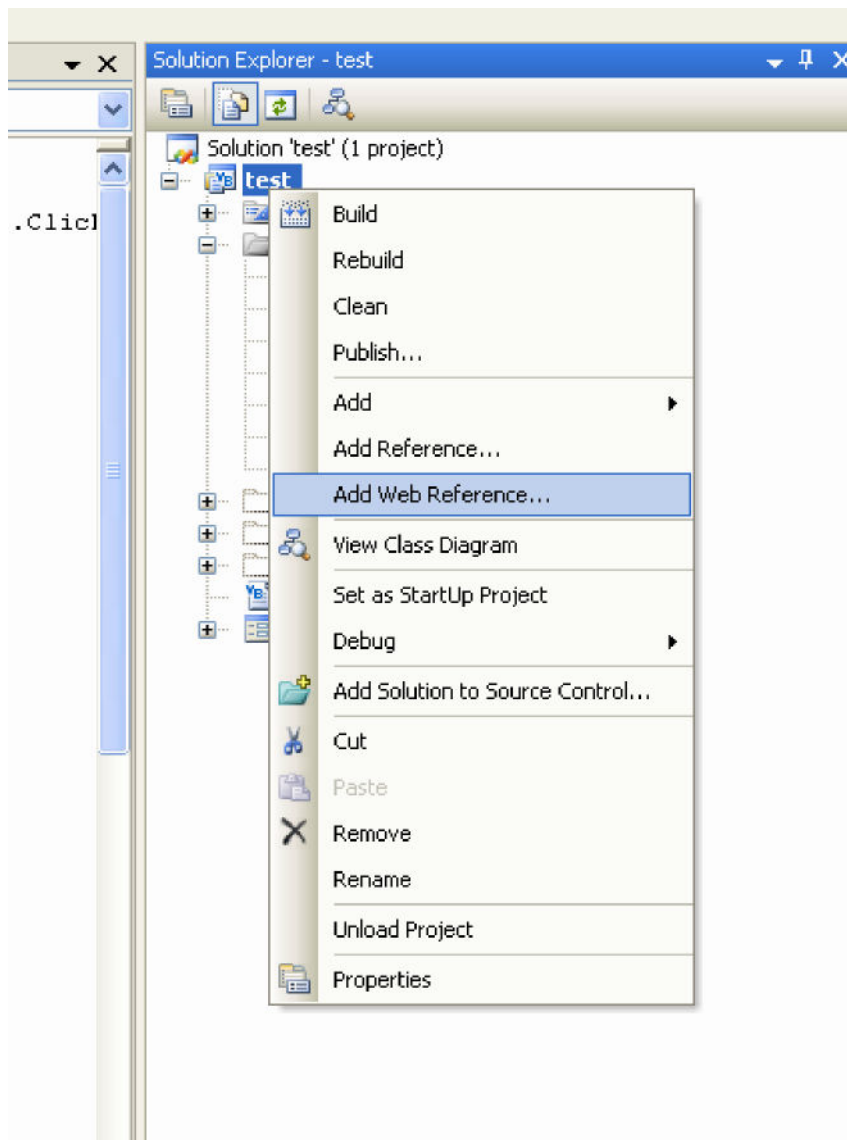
.Clicl

Solution Explorer - test

Solution 'test' (1 project)

test

Build
Rebuild
Clean
Publish...
Add
Add Reference...
Add Web Reference...
View Class Diagram
Set as StartUp Project
Debug
Add Solution to Source Control...
Cut
Paste
Remove
Rename
Unload Project
Properties